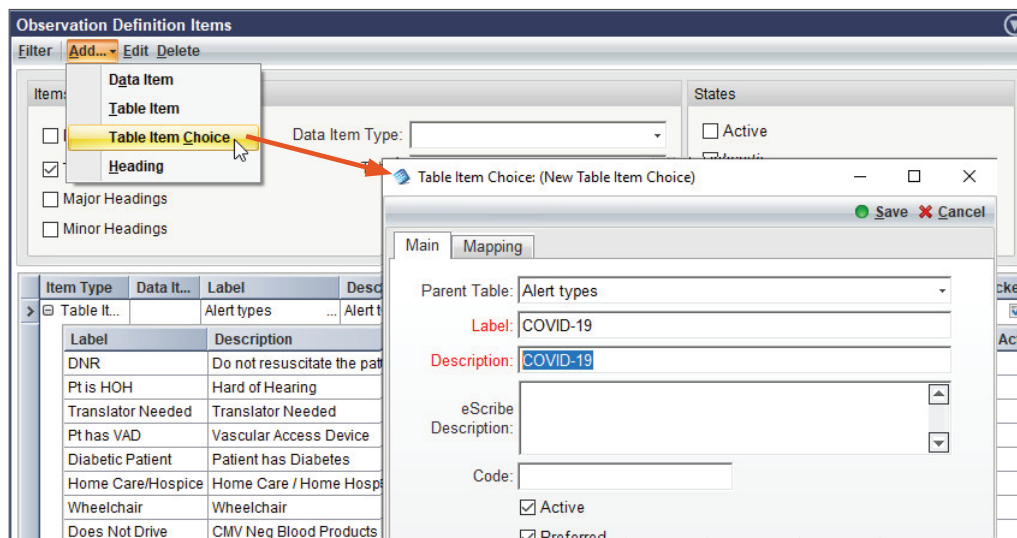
Observation Definition Items

Filter Add... Edit Delete

Data Item
Table Item
Table Item Choice
Heading

Items

Data Item Type:

Major Headings
Minor Headings

States
Active

Table Item Choice: (New Table Item Choice)

Save Cancel

Main Mapping

Parent Table: Alert types
Label: COVID-19
Description: COVID-19
eScribe Description:
Code:
Active
Preferred

| Item Type | Data It... | Label | Desc |
|---|---|---|---|
| Table It... | | Alert types | Alert t |

| Label | Description |
|---|---|
| DNR | Do not resuscitate the pat |
| Pt is HOH | Hard of Hearing |
| Translator Needed | Translator Needed |
| Pt has VAD | Vascular Access Device |
| Diabetic Patient | Patient has Diabetes |
| Home Care/Hospice | Home Care / Home Hosp |
| Wheelchair | Wheelchair |
| Does Not Drive | CMV Neg Blood Products |

cke
Ac